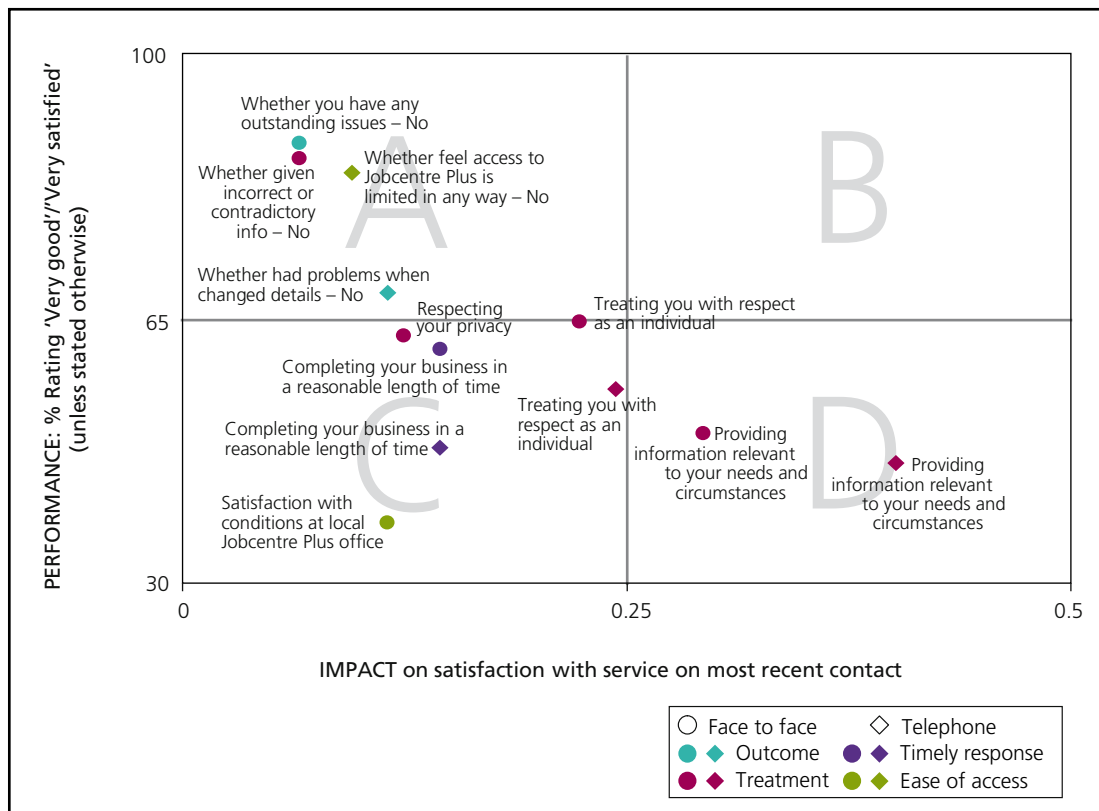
PERFORMANCE: % Rating 'Very good'/'Very satisfied' (unless stated otherwise)

100

65

30

A

B

C

D

Whether you have any outstanding issues – No

Whether given incorrect or contradictory info – No

Whether feel access to Jobcentre Plus is limited in any way – No

Whether had problems when changed details – No

Respecting your privacy

Treating you with respect as an individual

Completing your business in a reasonable length of time

Treating you with respect as an individual

Completing your business in a reasonable length of time

Providing information relevant to your needs and circumstances

Providing information relevant to your needs and circumstances

Satisfaction with conditions at local Jobcentre Plus office

0

0.25

0.5

IMPACT on satisfaction with service on most recent contact

Face to face

Telephone

Outcome

Timely response

Treatment

Ease of access